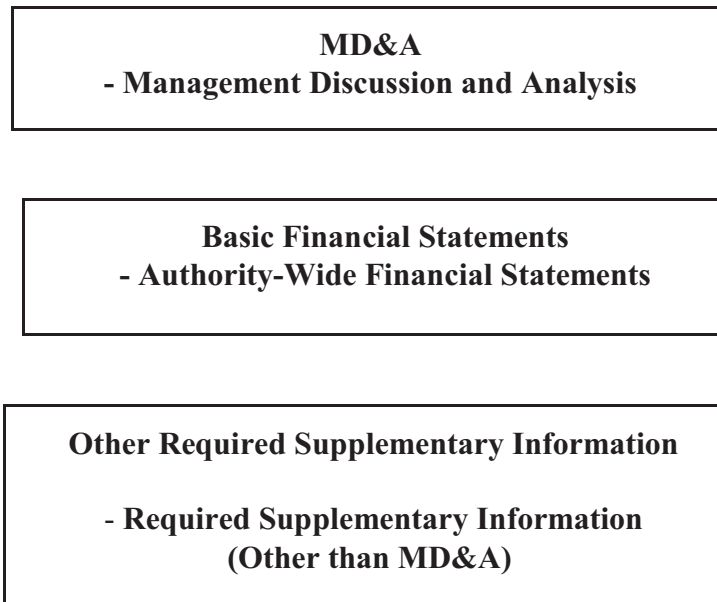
MD&A
- Management Discussion and Analysis

Basic Financial Statements
- Authority-Wide Financial Statements

Other Required Supplementary Information

- Required Supplementary Information
(Other than MD&A)